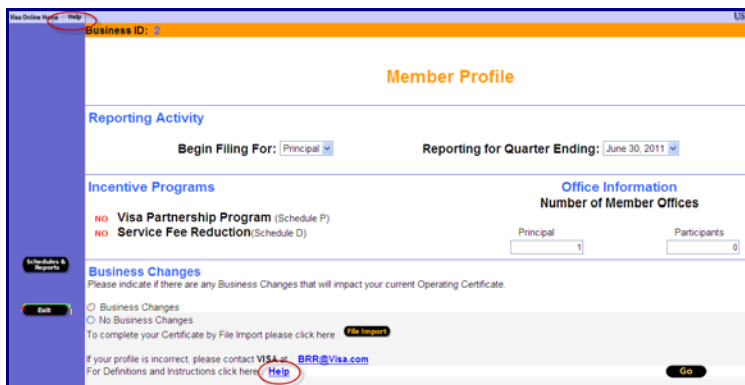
Visa Online Home Help

US

Business ID: 2

Member Profile

Reporting Activity

Begin Filing For: Principal

Reporting for Quarter Ending: June 30, 2011

Incentive Programs

NO Visa Partnership Program (Schedule P)

NO Service Fee Reduction(Schedule D)

Office Information

Number of Member Offices

Principal

1

Participants

0

Schedules & Reports

Exit

Business Changes

Please indicate if there are any Business Changes that will impact your current Operating Certificate.

Business Changes

No Business Changes

To complete your Certificate by File Import please click here File Import

If your profile is incorrect, please contact VISA at BRR@Visa.com

For Definitions and Instructions click here: Help

Go